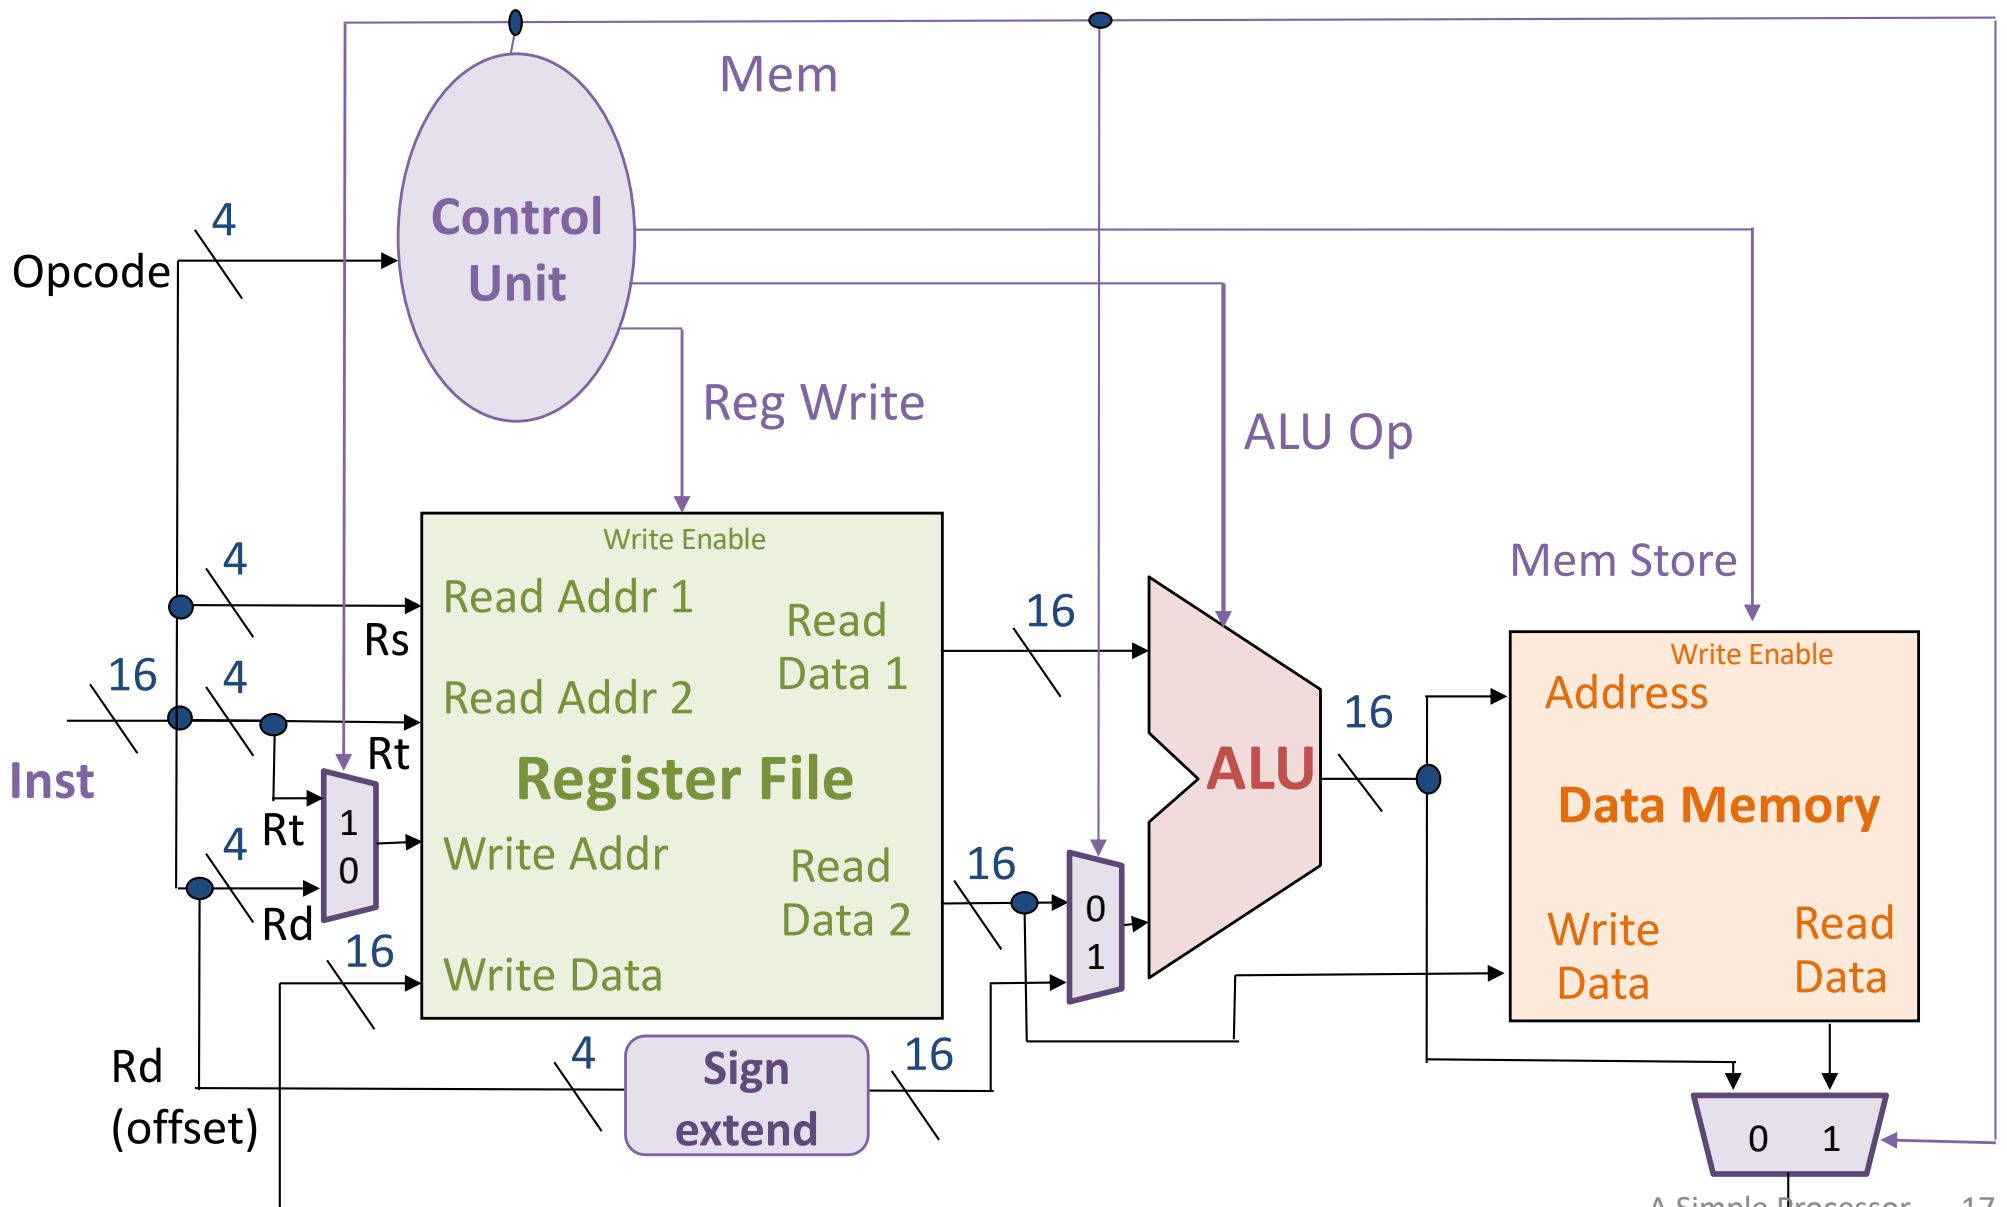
Mem

Control Unit

4

Opcode

Reg Write

ALU Op

Mem Store

4

Write Enable

Read Addr 1

Read Data 1

Rs

16

16

4

Read Addr 2

16

Rt

Inst

Register File

ALU

Write Enable

Address

Data Memory

1

0

Rt

4

Write Addr

Read Data 2

16

0

1

Rd

16

Write Data

Write Data

Read Data

Rd (offset)

4

Sign extend

16

0 1

A Simple Processor 17